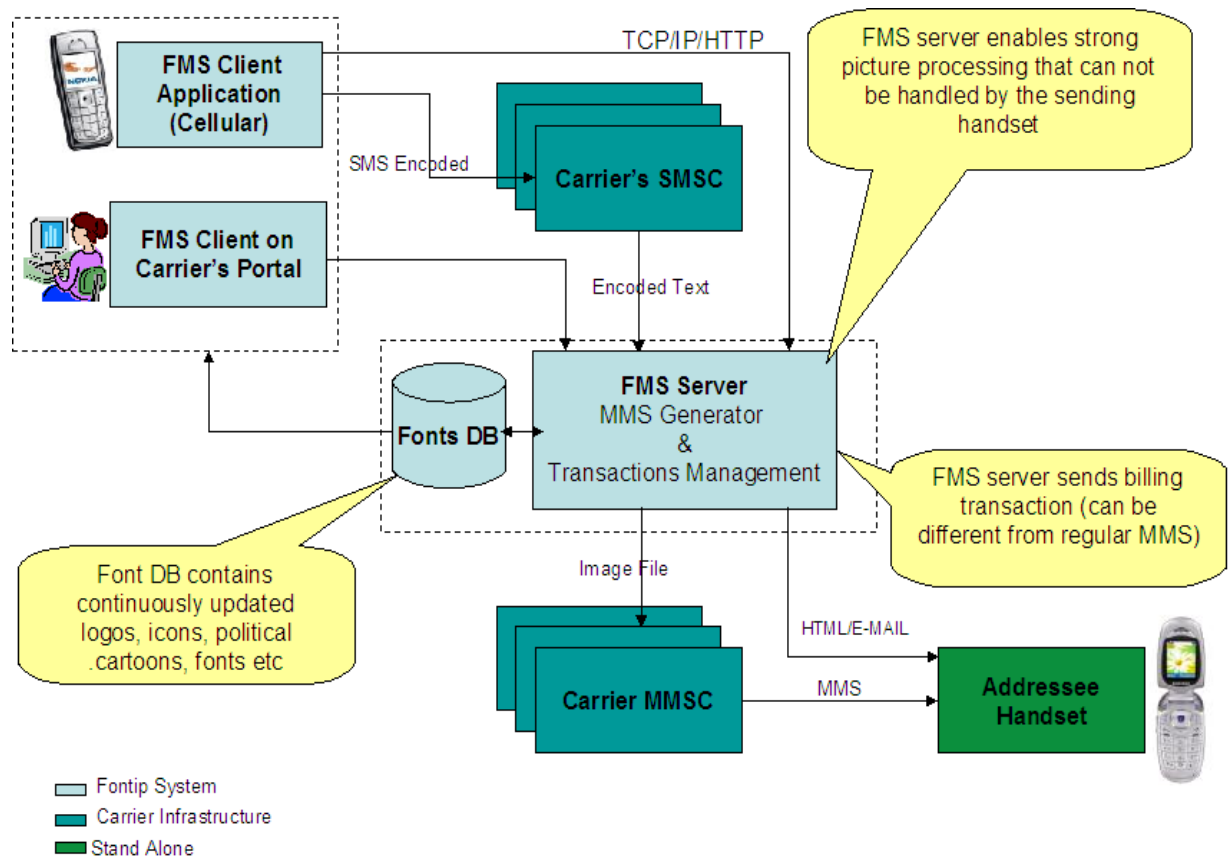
FMS Client Application (Cellular)

TCP/IP/HTTP

FMS server enables strong picture processing that can not be handled by the sending handset

SMS Encoded

Carrier's SMSC

FMS Client on Carrier's Portal

Encoded Text

FMS Server
MMS Generator
&
Transactions Management

Fonts DB

FMS server sends billing transaction (can be different from regular MMS)

Font DB contains continuously updated logos, icons, political .cartoons, fonts etc

Image File

HTML/E-MAIL

Carrier MMSC

MMS

Addressee Handset

Fontip System
Carrier Infrastructure
Stand Alone